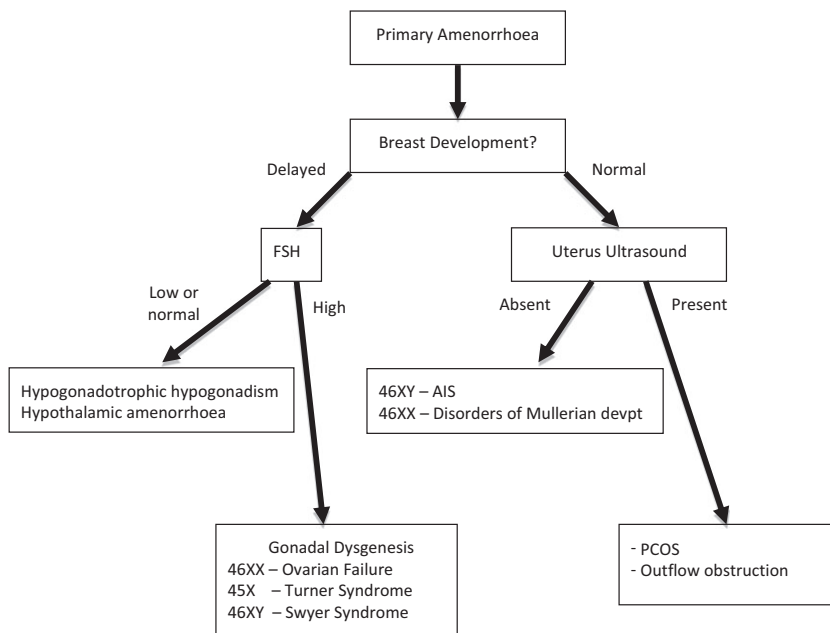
Primary Amenorrhoea

Breast Development?

Delayed

Normal

FSH

Low or normal

High

Uterus Ultrasound

Absent

Present

Hypogonadotrophic hypogonadism
Hypothalamic amenorrhoea

46XY – AIS
46XX – Disorders of Mullerian devpt

Gonadal Dysgenesis
46XX – Ovarian Failure
45X – Turner Syndrome
46XY – Swyer Syndrome

- PCOS
- Outflow obstruction